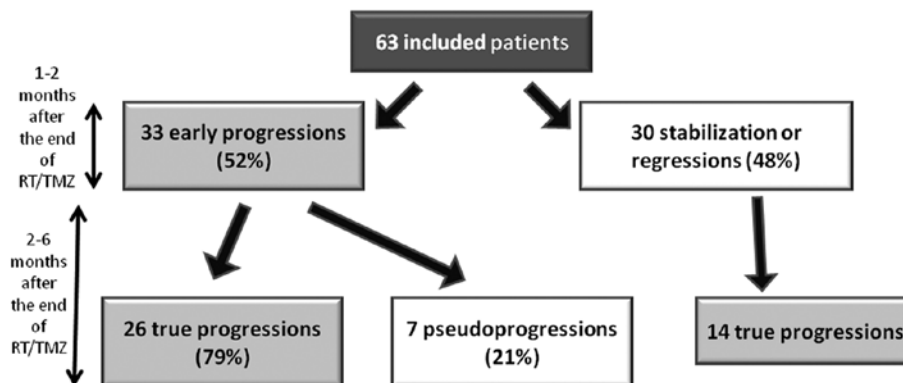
63 included patients

1-2 months after the end of RT/TMZ

33 early progressions (52%)

30 stabilization or regressions (48%)

2-6 months after the end of RT/TMZ

26 true progressions (79%)

7 pseudoprogressions (21%)

14 true progressions